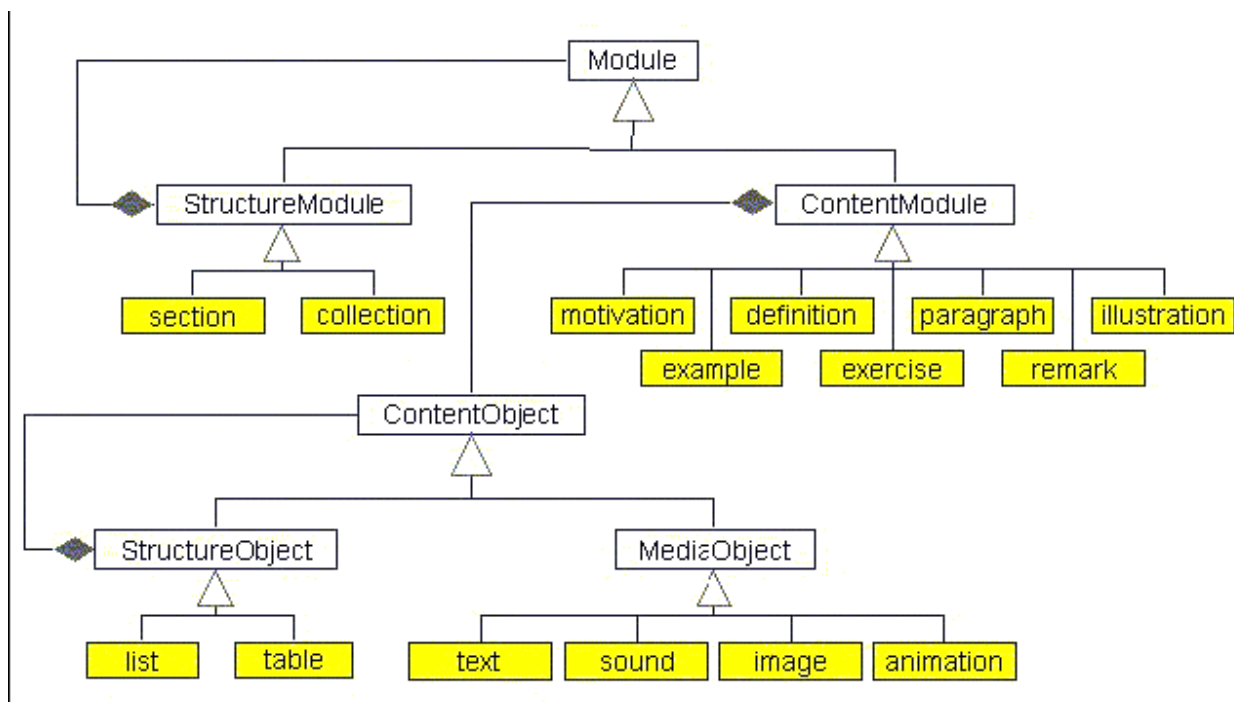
Module

StructureModule

ContentModule

section

collection

motivation

definition

paragraph

illustration

example

exercise

remark

ContentObject

StructureObject

MediaObject

list

table

text

sound

image

animation